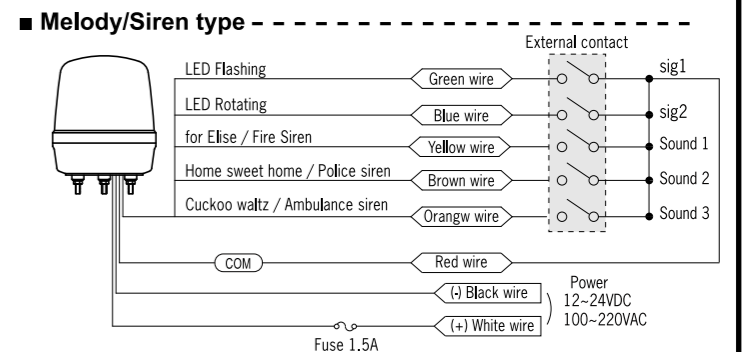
■ Melody/Siren type

External contact

LED Flashing
Green wire
sig1

LED Rotating
Blue wire
sig2

for Elise / Fire Siren
Yellow wire
Sound 1

Home sweet home / Police siren
Brown wire
Sound 2

Cuckoo waltz / Ambulance siren
Orangw wire
Sound 3

COM
Red wire

(-) Black wire
(+) White wire
Fuse 1.5A

Power
12~24VDC
100~220VAC